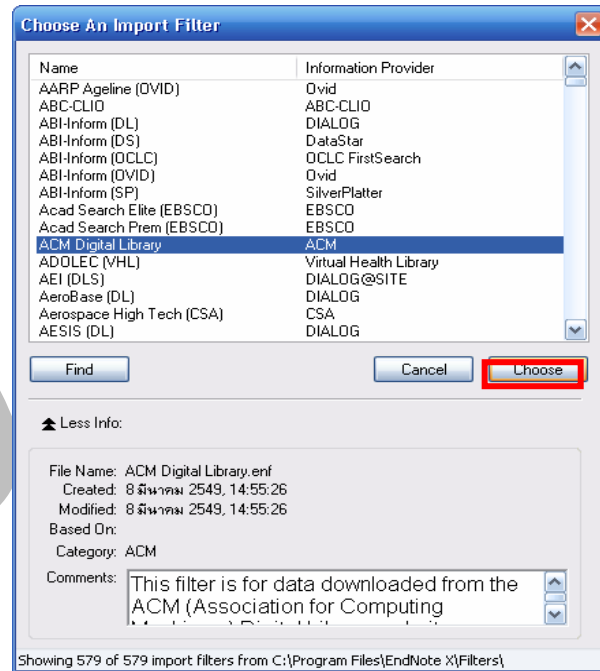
Choose An Import Filter

| Name | Information Provider |
|---|---|
| AARP Ageline (OVID) | Ovid |
| ABC-CLIO | ABC-CLIO |
| ABI-Inform (DL) | DIALOG |
| ABI-Inform (DS) | DataStar |
| ABI-Inform (OCLC) | OCLC FirstSearch |
| ABI-Inform (OVID) | Ovid |
| ABI-Inform (SP) | SilverPlatter |
| Acad Search Elite (EBSCO) | EBSCO |
| Acad Search Prem (EBSCO) | EBSCO |
| ACM Digital Library | ACM |
| ADOLEC (VHL) | Virtual Health Library |
| AEI (DLS) | DIALOG@SITE |
| AeroBase (DL) | DIALOG |
| Aerospace High Tech (CSA) | CSA |
| AESIS (DL) | DIALOG |

Find

Cancel

Choose

Less Info:

File Name: ACM Digital Library.enf
Created: 8 มีนาคม 2549, 14:55:26
Modified: 8 มีนาคม 2549, 14:55:26
Based On:
Category: ACM
Comments: This filter is for data downloaded from the ACM (Association for Computing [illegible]

Showing 579 of 579 import filters from C:\Program Files\EndNote X\Filters\